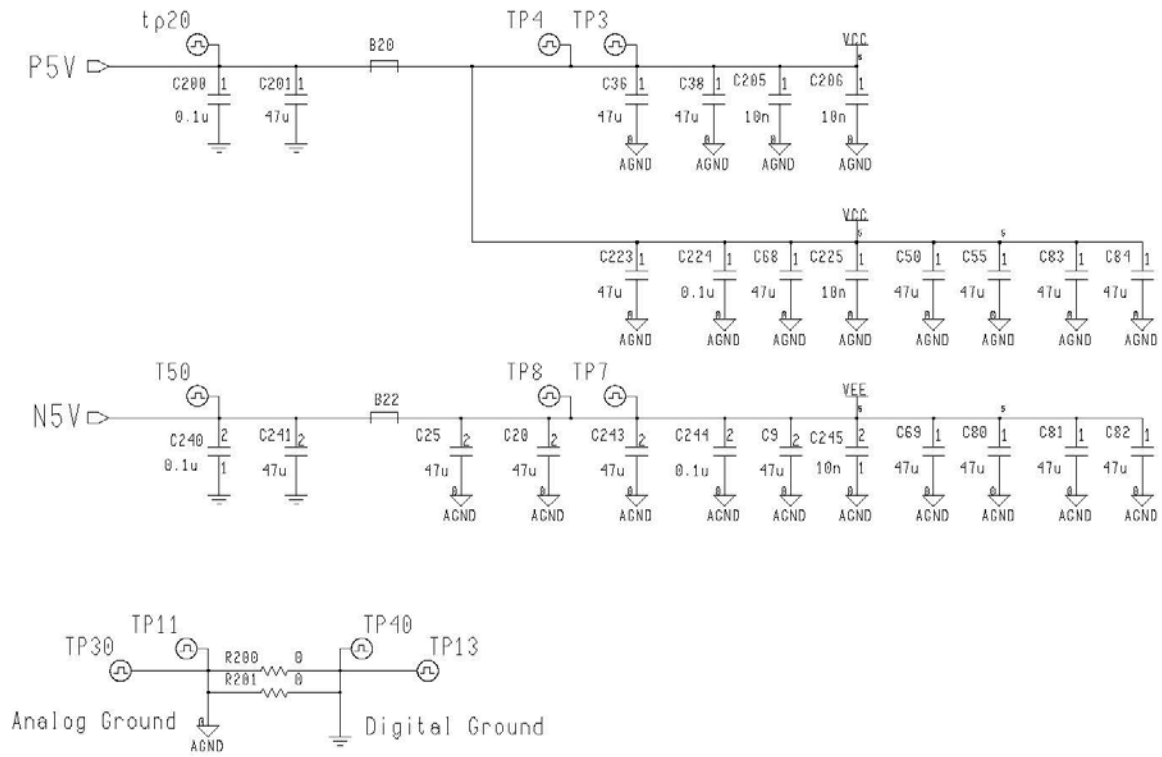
tp20
P5V
C200 1
0.1u
C201 1
47u
B20
TP4 TP3
VCC
C36 1
47u
AGND
C38 1
47u
AGND
C205 1
10n
AGND
C206 1
10n
AGND

VCC
C223 1
47u
AGND
C224 1
0.1u
AGND
C68 1
47u
AGND
C225 1
10n
AGND
C50 1
47u
AGND
C55 1
47u
AGND
C83 1
47u
AGND
C84 1
47u
AGND

T50
N5V
C240 2
0.1u 1
C241 2
47u
B22
C25 2
47u
AGND
TP8 TP7
C20 2
47u
AGND
C243 2
47u
AGND
C244 2
0.1u
AGND
C9 2
47u
AGND
VEE
C245 2
10n 1
AGND
C69 1
47u
AGND
C80 1
47u
AGND
C81 1
47u
AGND
C82 1
47u
AGND

TP30
TP11
R200 0
R201 0
TP40
TP13
Analog Ground
AGND
Digital Ground